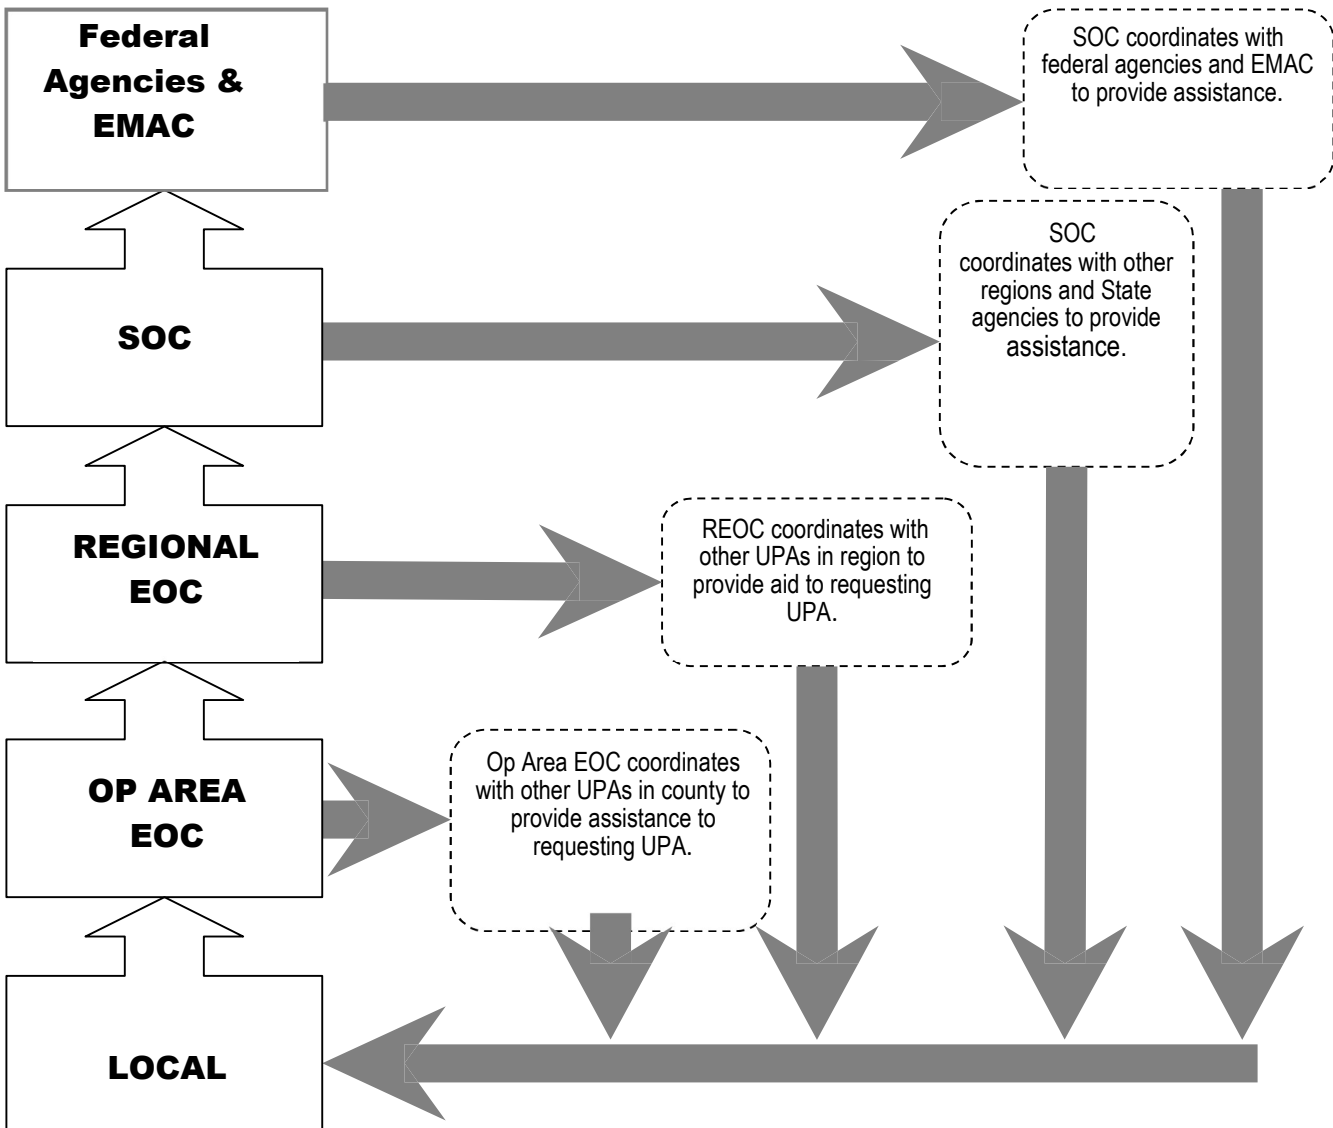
Federal Agencies & EMAC

SOC coordinates with federal agencies and EMAC to provide assistance.

SOC

SOC coordinates with other regions and State agencies to provide assistance.

REGIONAL EOC

REOC coordinates with other UPAs in region to provide aid to requesting UPA.

OP AREA EOC

Op Area EOC coordinates with other UPAs in county to provide assistance to requesting UPA.

LOCAL